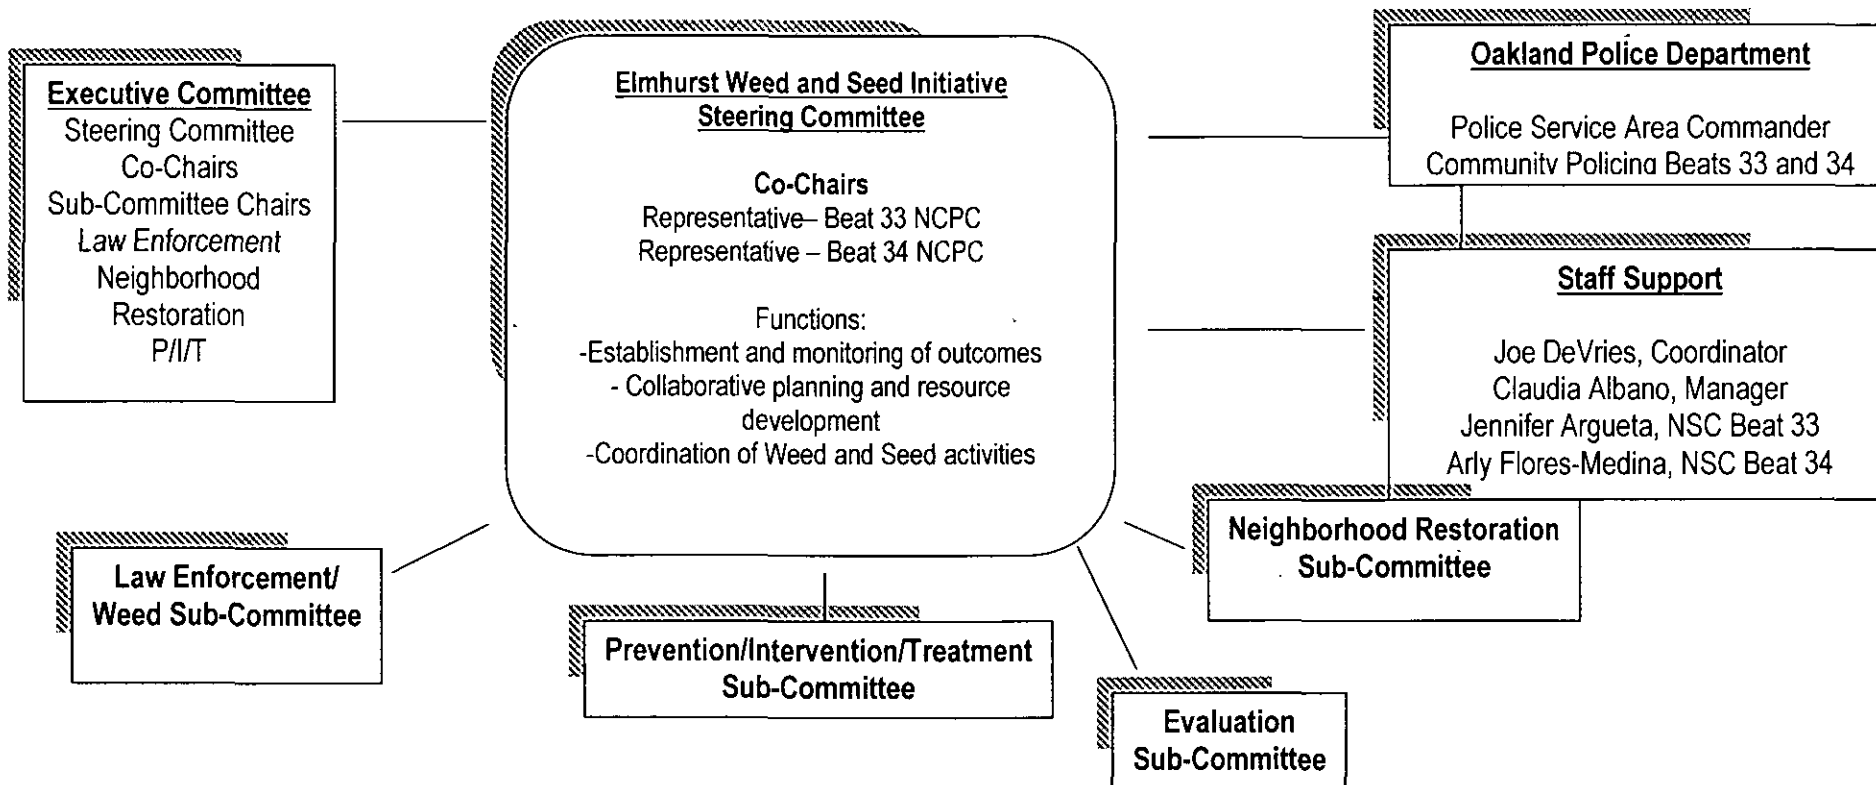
Executive Committee
Steering Committee
Co-Chairs
Sub-Committee Chairs
Law Enforcement
Neighborhood
Restoration
P/I/T

Elmhurst Weed and Seed Initiative
Steering Committee

Co-Chairs
Representative– Beat 33 NCPC
Representative – Beat 34 NCPC

Functions:
-Establishment and monitoring of outcomes
- Collaborative planning and resource development
-Coordination of Weed and Seed activities

Oakland Police Department

Police Service Area Commander
Community Policing Beats 33 and 34

Staff Support

Joe DeVries, Coordinator
Claudia Albano, Manager
Jennifer Argueta, NSC Beat 33
Arly Flores-Medina, NSC Beat 34

Law Enforcement/
Weed Sub-Committee

Prevention/Intervention/Treatment
Sub-Committee

Evaluation
Sub-Committee

Neighborhood Restoration
Sub-Committee